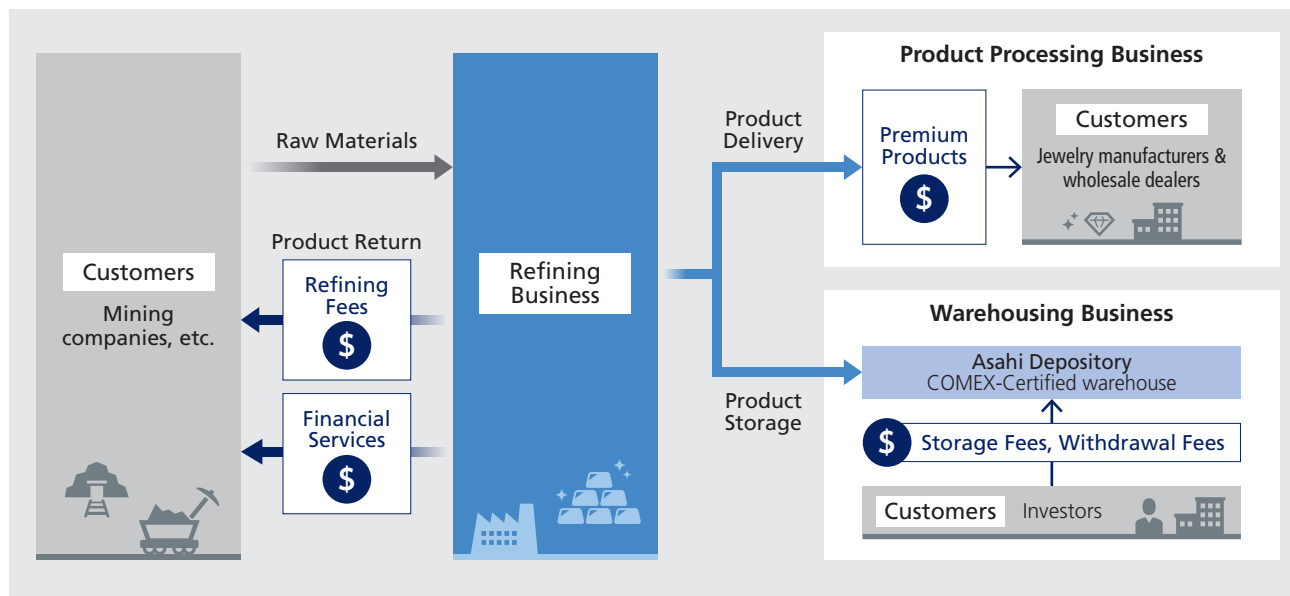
Customers

Mining companies, etc.

Raw Materials

Product Return

Refining Fees

$

Financial Services

$

Refining Business

Product Delivery

Product Storage

Product Processing Business

Premium Products

$

Customers

Jewelry manufacturers & wholesale dealers

Warehousing Business

Asahi Depository
COMEX-Certified warehouse

$ Storage Fees, Withdrawal Fees

Customers Investors